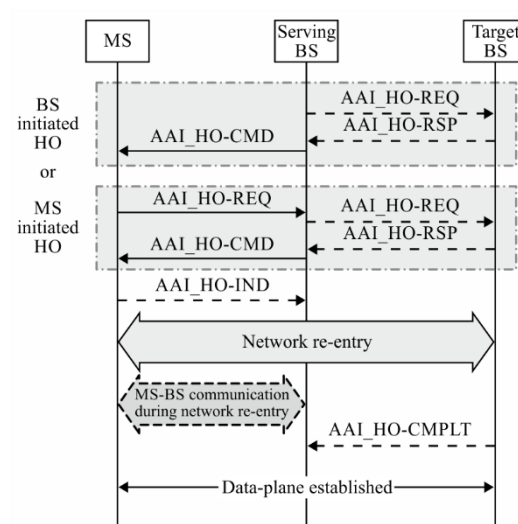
MS

Serving BS

Target BS

BS initiated HO

AAI_HO-REQ

AAI_HO-RSP

AAI_HO-CMD

or

MS initiated HO

AAI_HO-REQ

AAI_HO-REQ

AAI_HO-RSP

AAI_HO-CMD

AAI_HO-IND

Network re-entry

MS-BS communication during network re-entry

AAI_HO-CMPLT

Data-plane established